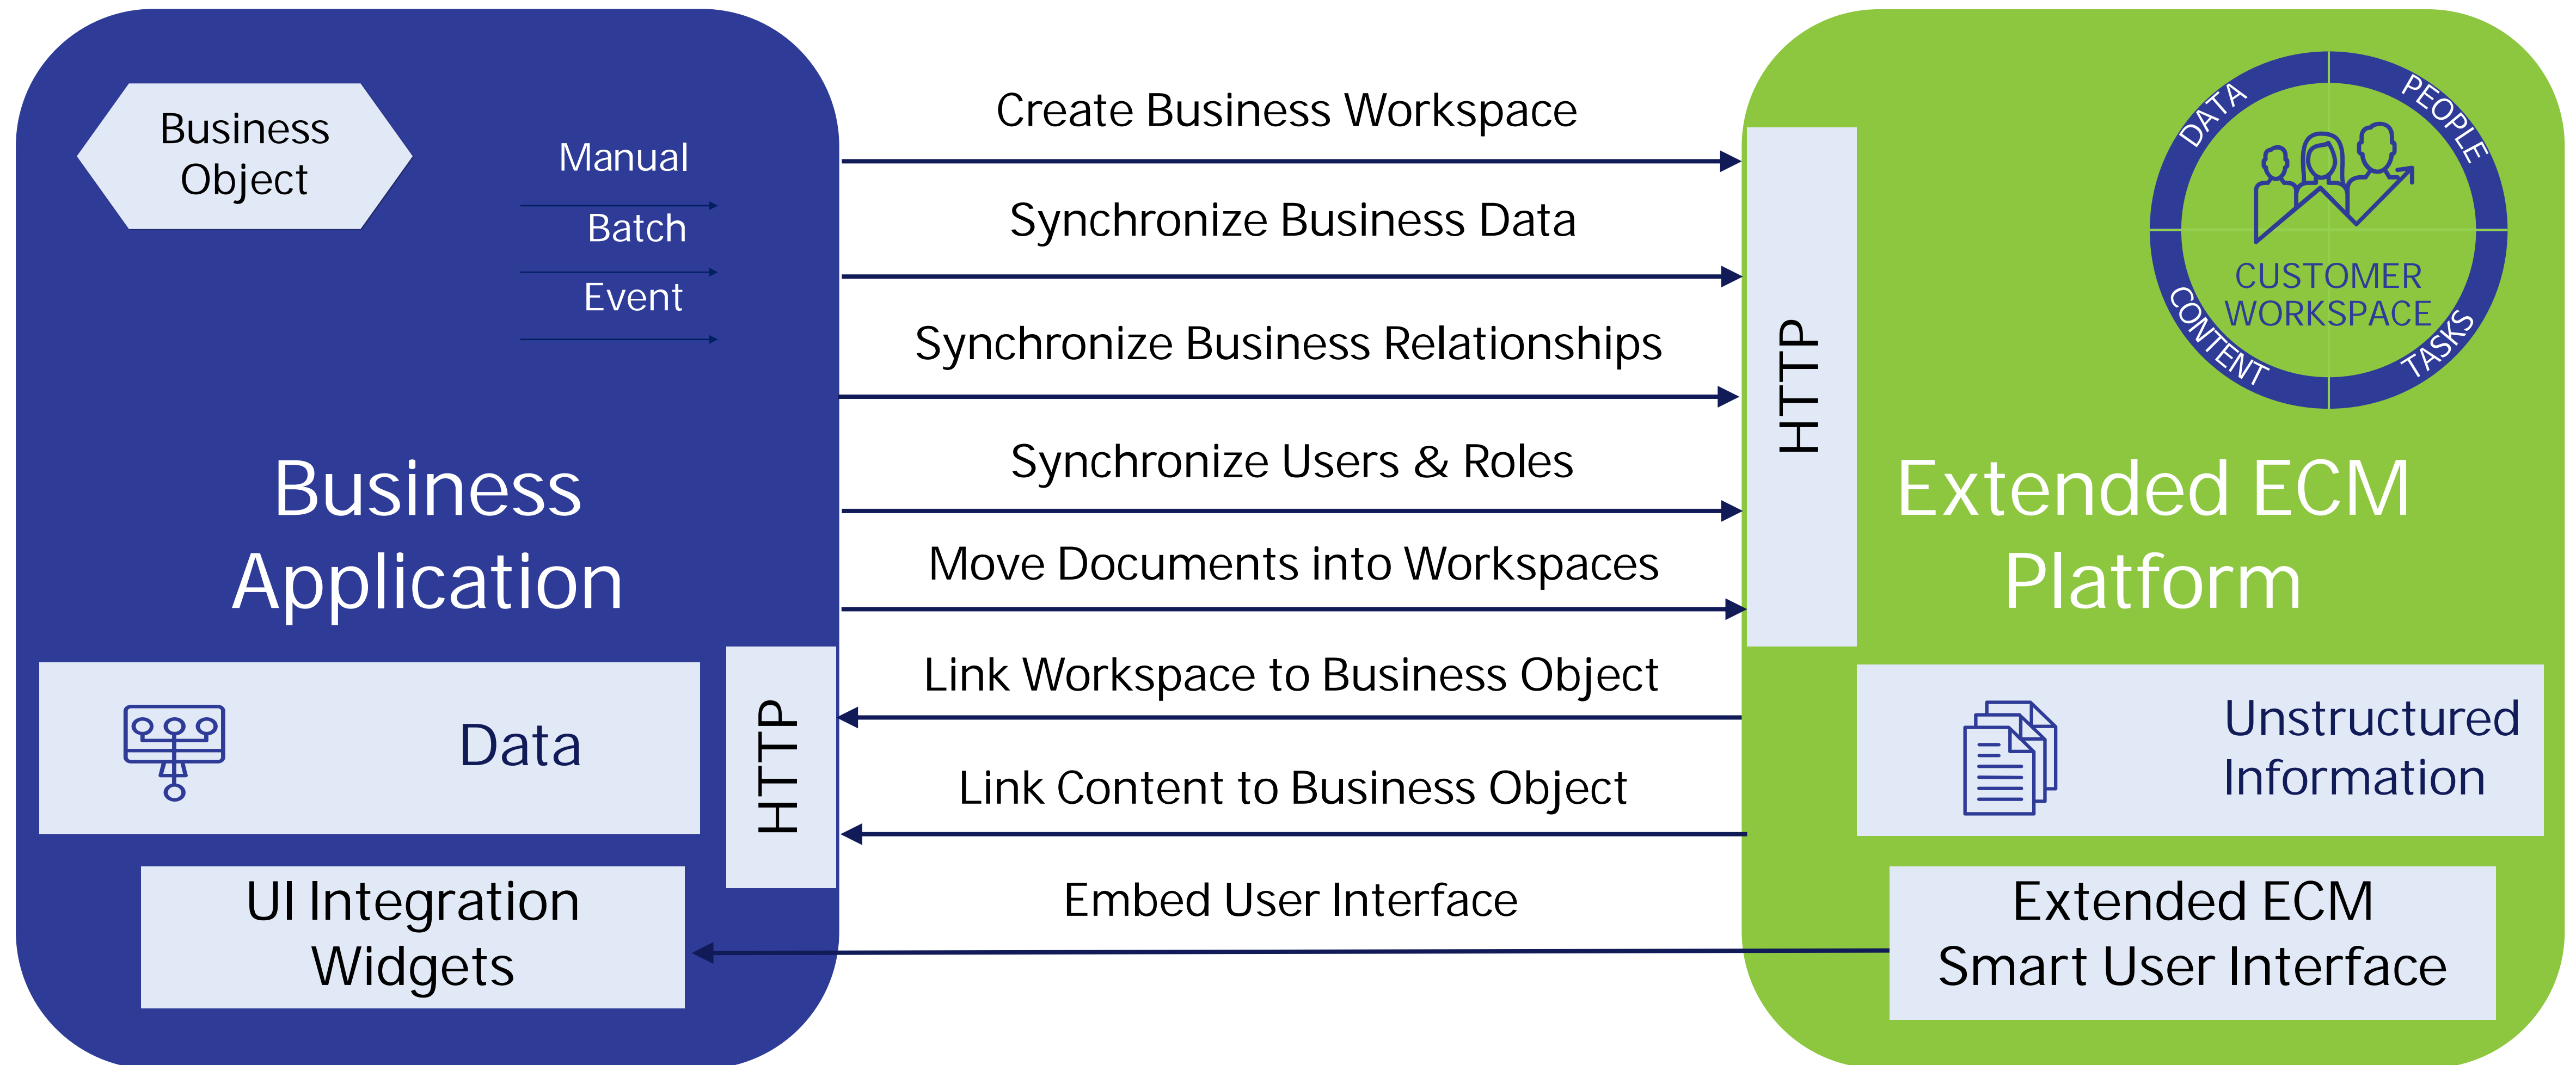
Business Object

Manual

Batch

Event

Business Application

Data

HTTP

UI Integration Widgets

Create Business Workspace

Synchronize Business Data

Synchronize Business Relationships

Synchronize Users & Roles

Move Documents into Workspaces

Link Workspace to Business Object

Link Content to Business Object

Embed User Interface

HTTP

DATA

PEOPLE

CUSTOMER WORKSPACE

CONTENT

TASKS

Extended ECM Platform

Unstructured Information

Extended ECM Smart User Interface